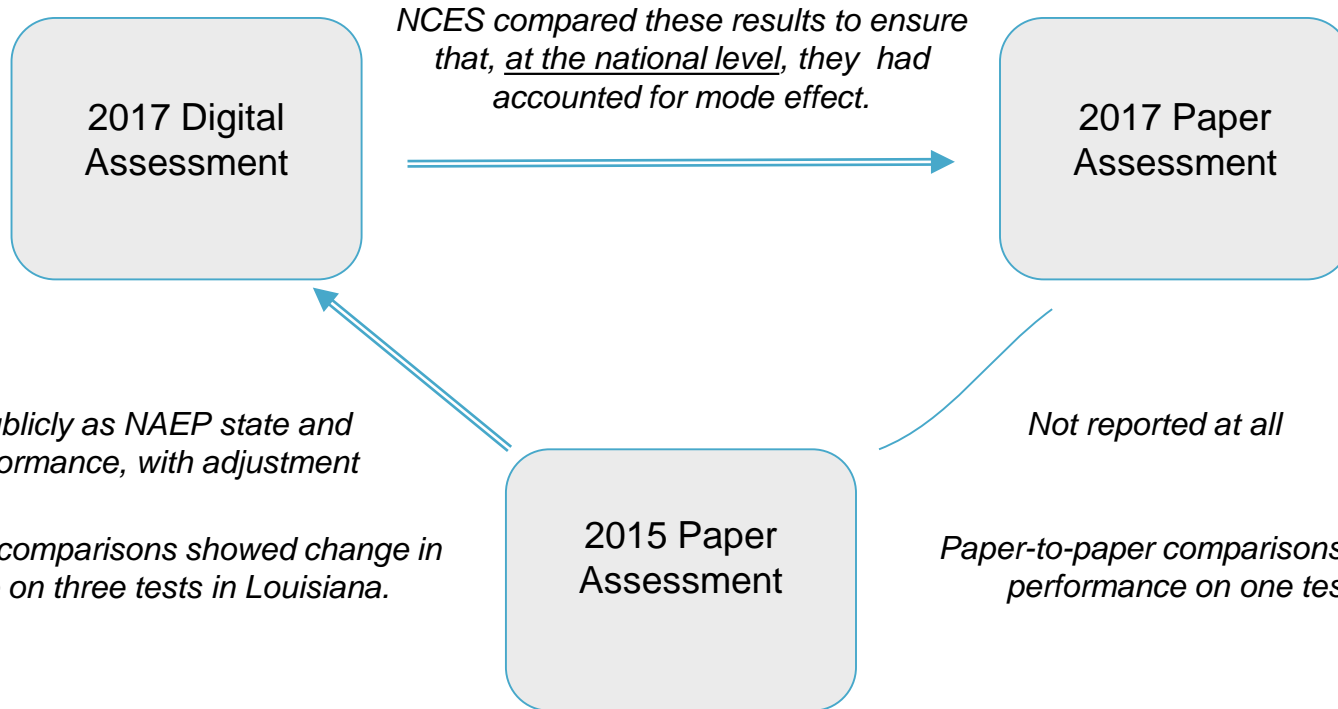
2017 Digital Assessment

NCES compared these results to ensure that, at the national level, they had accounted for mode effect.

2017 Paper Assessment

ublicly as NAEP state and ormance, with adjustment

comparisons showed change in on three tests in Louisiana.

2015 Paper Assessment

Not reported at all

Paper-to-paper comparisons performance on one tes